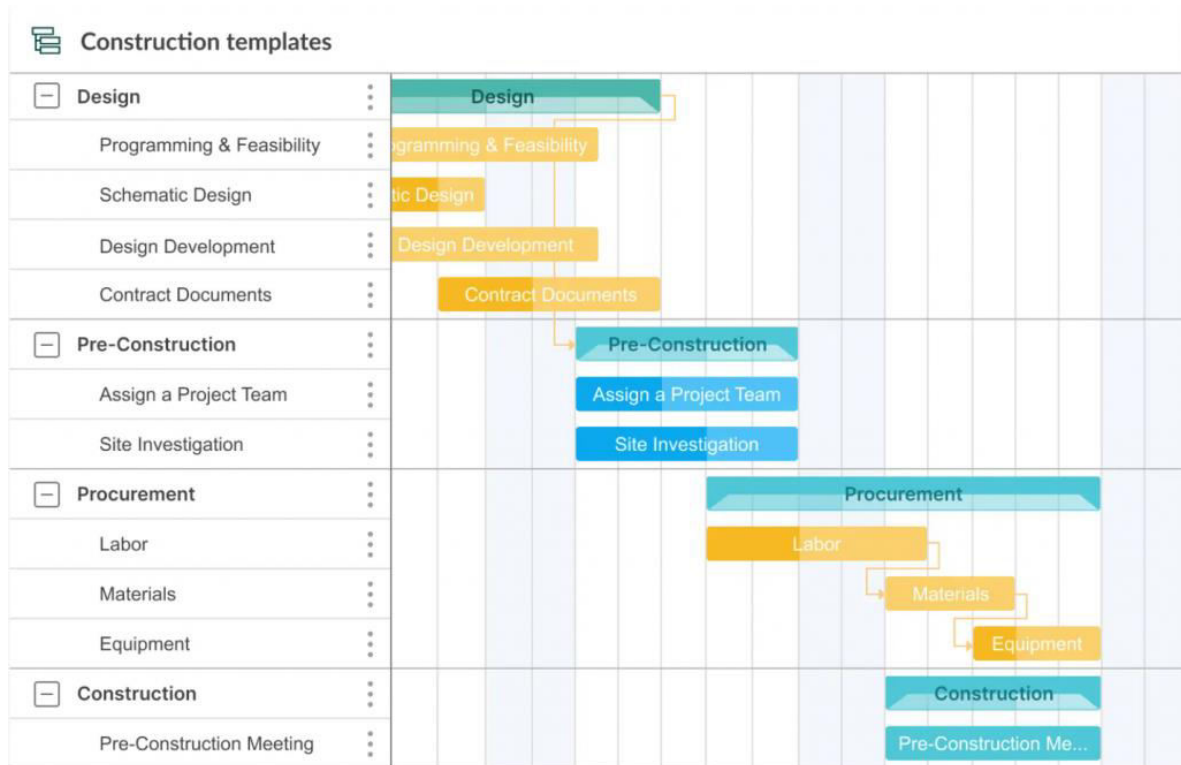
Construction templates

Design
Programming & Feasibility
Schematic Design
Design Development
Contract Documents
Pre-Construction
Assign a Project Team
Site Investigation
Procurement
Labor
Materials
Equipment
Construction
Pre-Construction Meeting

Design
ogramming & Feasibility
tic Design
Design Development
Contract Documents
Pre-Construction
Assign a Project Team
Site Investigation
Procurement
Labor
Materials
Equipment
Construction
Pre-Construction Me...